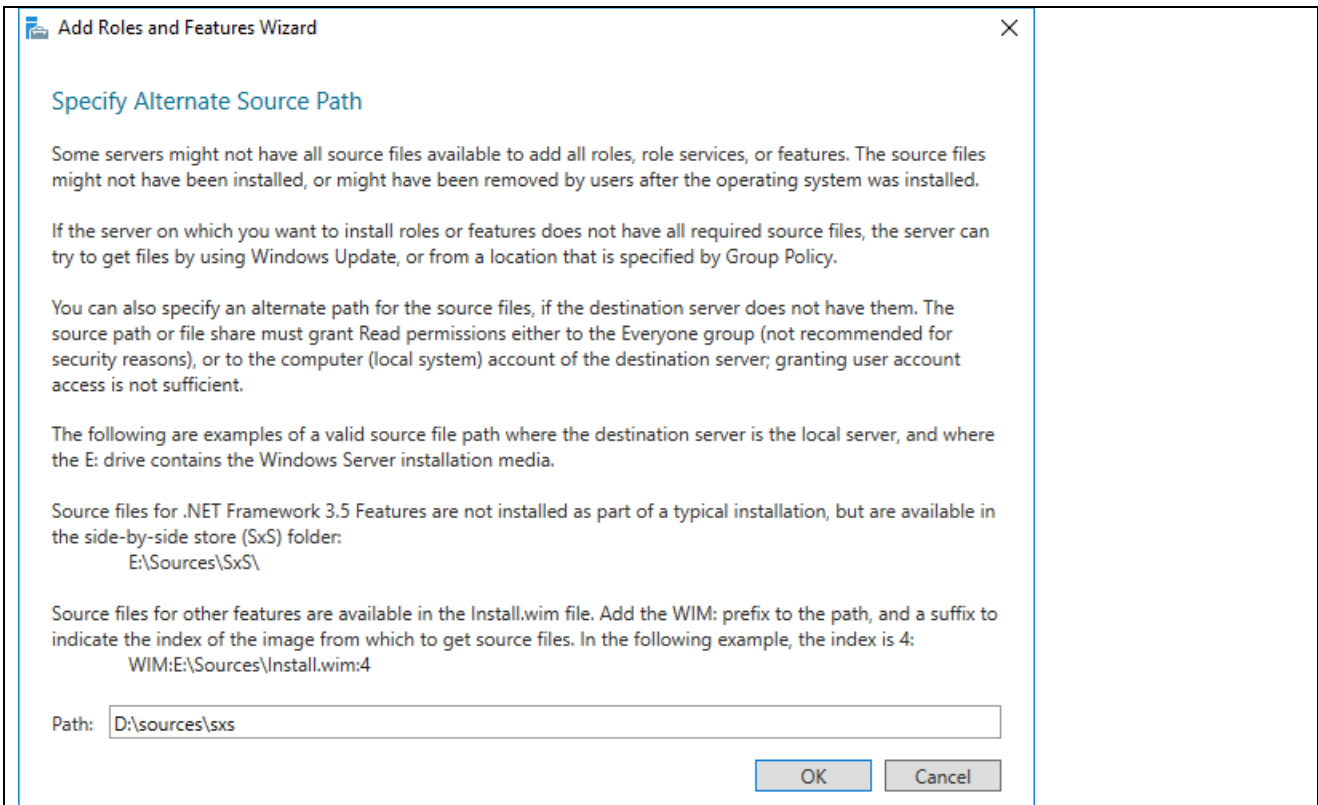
Add Roles and Features Wizard

Specify Alternate Source Path

Some servers might not have all source files available to add all roles, role services, or features. The source files might not have been installed, or might have been removed by users after the operating system was installed.

If the server on which you want to install roles or features does not have all required source files, the server can try to get files by using Windows Update, or from a location that is specified by Group Policy.

You can also specify an alternate path for the source files, if the destination server does not have them. The source path or file share must grant Read permissions either to the Everyone group (not recommended for security reasons), or to the computer (local system) account of the destination server; granting user account access is not sufficient.

The following are examples of a valid source file path where the destination server is the local server, and where the E: drive contains the Windows Server installation media.

Source files for .NET Framework 3.5 Features are not installed as part of a typical installation, but are available in the side-by-side store (SxS) folder:
E:\Sources\SxS\

Source files for other features are available in the Install.wim file. Add the WIM: prefix to the path, and a suffix to indicate the index of the image from which to get source files. In the following example, the index is 4:
WIM:E:\Sources\Install.wim:4

Path: D:\sources\sxs

OK Cancel